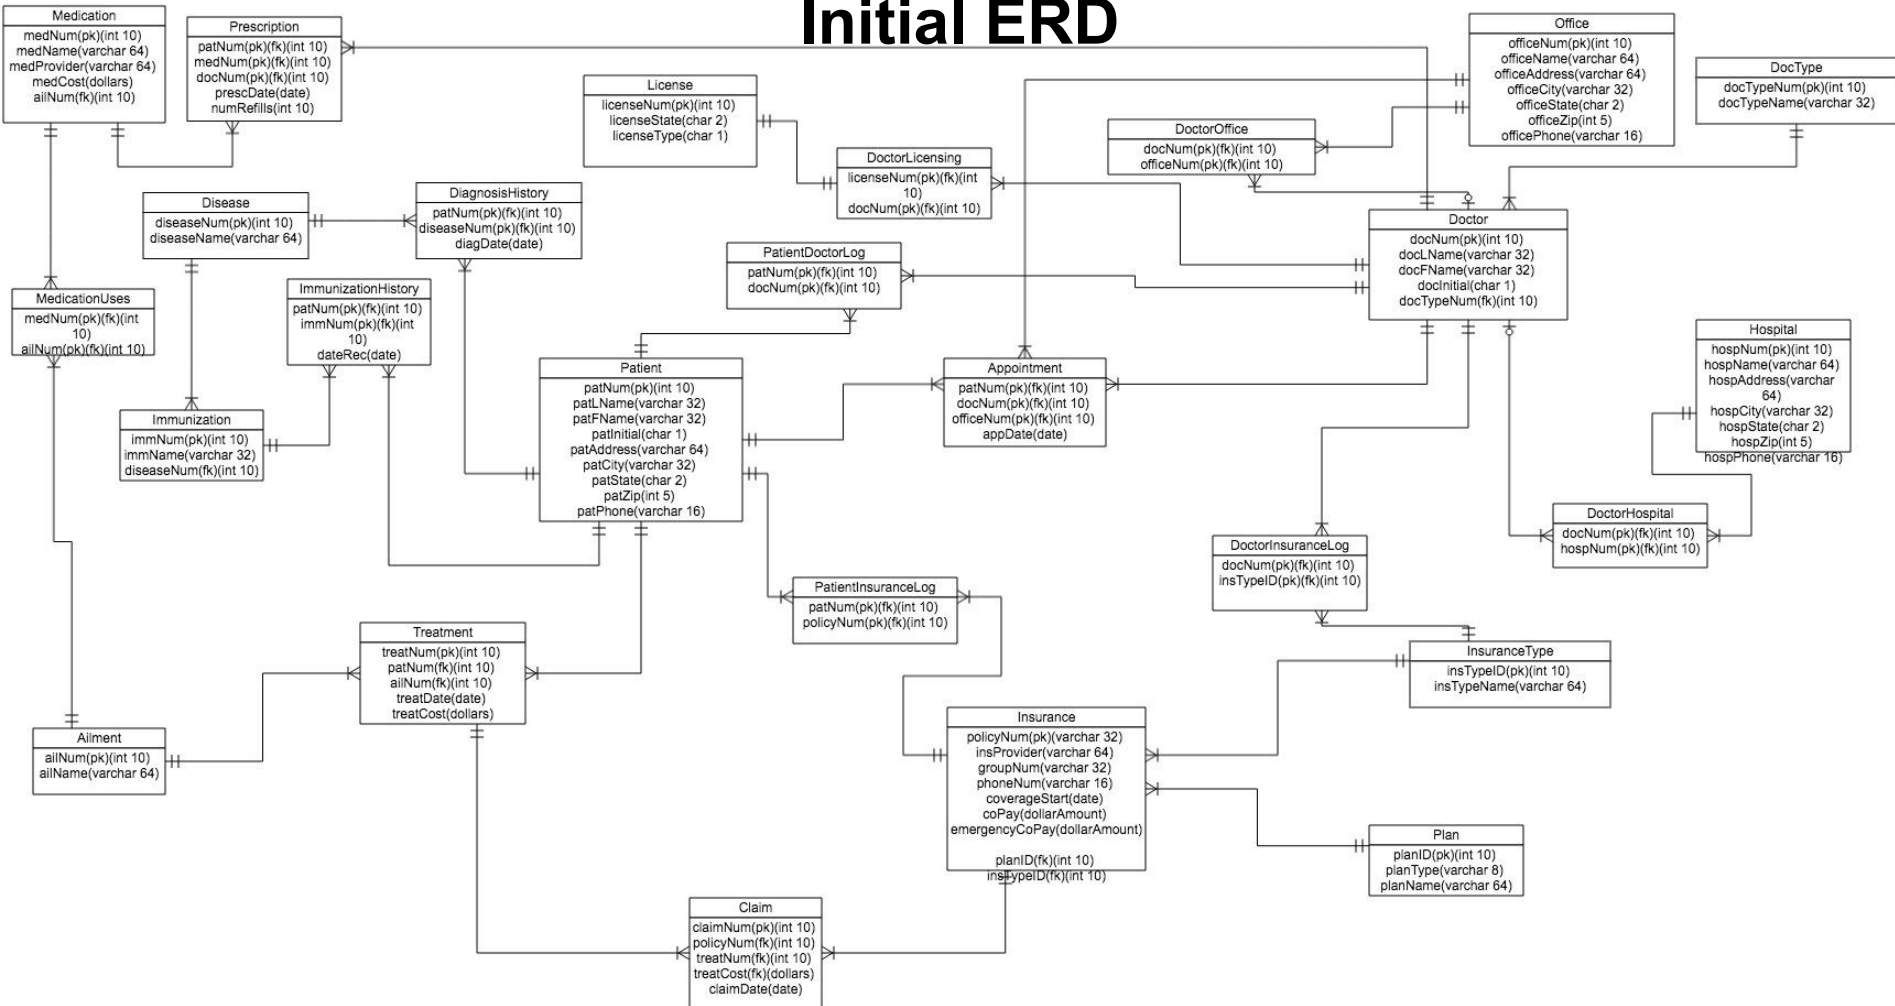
Initial ERD

Medication
medNum(pk)(int 10)
medName(varchar 64)
medProvider(varchar 64)
medCost(dollars)
ailNum(fk)(int 10)

Prescription
patNum(pk)(fk)(int 10)
medNum(pk)(fk)(int 10)
docNum(pk)(fk)(int 10)
prescDate(date)
numRefills(int 10)

License
licenseNum(pk)(int 10)
licenseState(char 2)
licenseType(char 1)

Office
officeNum(pk)(int 10)
officeName(varchar 64)
officeAddress(varchar 64)
officeCity(varchar 32)
officeState(char 2)
officeZip(int 5)
officePhone(varchar 16)

DocType
docTypeNum(pk)(int 10)
docTypeName(varchar 32)

DoctorOffice
docNum(pk)(fk)(int 10)
officeNum(pk)(fk)(int 10)

DoctorLicensing
licenseNum(pk)(fk)(int 10)
docNum(pk)(fk)(int 10)

Disease
diseaseNum(pk)(int 10)
diseaseName(varchar 64)

DiagnosisHistory
patNum(pk)(fk)(int 10)
diseaseNum(pk)(fk)(int 10)
diagDate(date)

Doctor
docNum(pk)(int 10)
docLName(varchar 32)
docFName(varchar 32)
docInitial(char 1)
docTypeNum(fk)(int 10)

PatientDoctorLog
patNum(pk)(fk)(int 10)
docNum(pk)(fk)(int 10)

MedicationUses
medNum(pk)(fk)(int 10)
ailNum(pk)(fk)(int 10)

ImmunizationHistory
patNum(pk)(fk)(int 10)
immNum(pk)(fk)(int 10)
dateRec(date)

Hospital
hospNum(pk)(int 10)
hospName(varchar 64)
hospAddress(varchar 64)
hospCity(varchar 32)
hospState(char 2)
hospZip(int 5)
hospPhone(varchar 16)

Patient
patNum(pk)(int 10)
patLName(varchar 32)
patFName(varchar 32)
patInitial(char 1)
patAddress(varchar 64)
patCity(varchar 32)
patState(char 2)
patZip(int 5)
patPhone(varchar 16)

Appointment
patNum(pk)(fk)(int 10)
docNum(pk)(fk)(int 10)
officeNum(pk)(fk)(int 10)
appDate(date)

Immunization
immNum(pk)(int 10)
immName(varchar 32)
diseaseNum(fk)(int 10)

DoctorHospital
docNum(pk)(fk)(int 10)
hospNum(pk)(fk)(int 10)

DoctorInsuranceLog
docNum(pk)(fk)(int 10)
insTypeID(pk)(fk)(int 10)

PatientInsuranceLog
patNum(pk)(fk)(int 10)
policyNum(pk)(fk)(int 10)

Treatment
treatNum(pk)(int 10)
patNum(fk)(int 10)
ailNum(fk)(int 10)
treatDate(date)
treatCost(dollars)

InsuranceType
insTypeID(pk)(int 10)
insTypeName(varchar 64)

Ailment
ailNum(pk)(int 10)
ailName(varchar 64)

Insurance
policyNum(pk)(varchar 32)
insProvider(varchar 64)
groupNum(varchar 32)
phoneNum(varchar 16)
coverageStart(date)
coPay(dollarAmount)
emergencyCoPay(dollarAmount)

planID(fk)(int 10)
insTypeID(fk)(int 10)

Plan
planID(pk)(int 10)
planType(varchar 8)
planName(varchar 64)

Claim
claimNum(pk)(int 10)
policyNum(fk)(int 10)
treatNum(fk)(int 10)
treatCost(fk)(dollars)
claimDate(date)